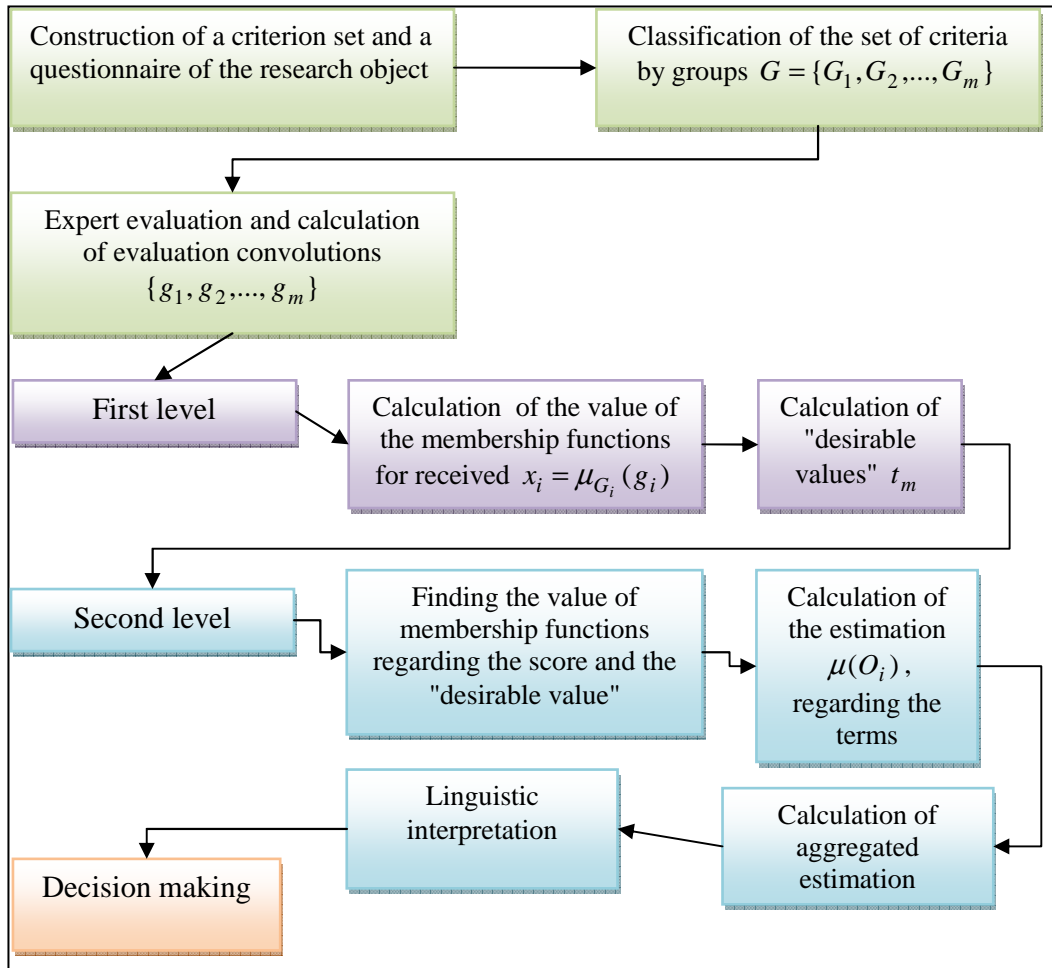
Construction of a criterion set and a questionnaire of the research object

Classification of the set of criteria by groups $G = \{G_1, G_2, ..., G_m\}$

Expert evaluation and calculation of evaluation convolutions $\{g_1, g_2, ..., g_m\}$

First level

Calculation of the value of the membership functions for received $x_i = \mu_{G_i}(g_i)$

Calculation of "desirable values" $t_m$

Second level

Finding the value of membership functions regarding the score and the "desirable value"

Calculation of the estimation $\mu(O_i)$, regarding the terms

Linguistic interpretation

Calculation of aggregated estimation

Decision making